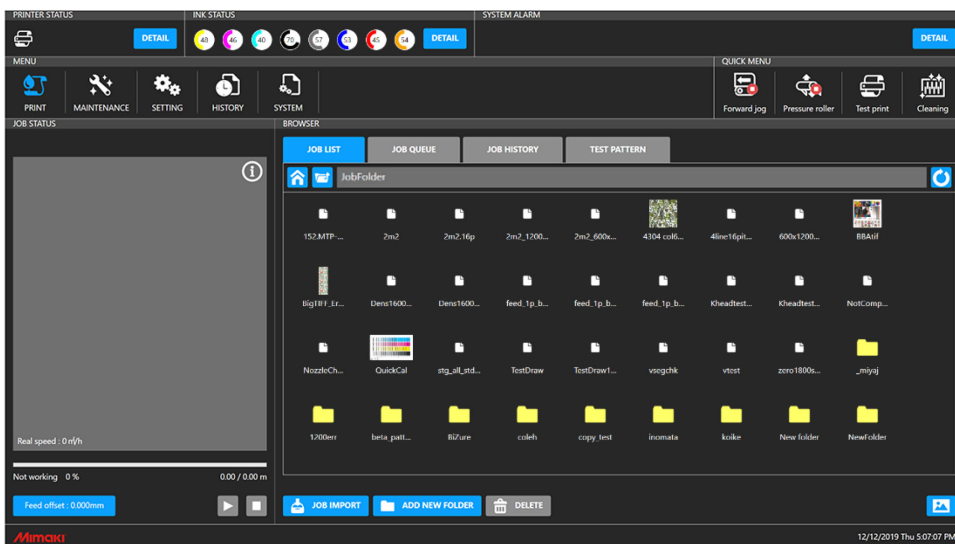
PRINTER STATUS
DETAIL
INK STATUS
48 46 40 76 57 53 45 54
DETAIL
SYSTEM ALARM
DETAIL

MENU
PRINT
MAINTENANCE
SETTING
HISTORY
SYSTEM

QUICK MENU
Forward jog
Pressure roller
Test print
Cleaning

JOB STATUS
Real speed : 0㎡/h
Not working 0 %
0.00 / 0.00 m
Feed offset : 0.000mm

BROWSER
JOB LIST
JOB QUEUE
JOB HISTORY
TEST PATTERN
JobFolder

152.MTP-...
2m2
2m2.16p
2m2_1200...
2m2_600x...
4304 col6...
4line16pit...
600x1200...
BBAtif
BigTIFF_Er...
Dens1600...
Dens1600...
feed_1p_b...
feed_1p_b...
feed_1p_b...
Kheadtest...
Kheadtest...
NotComp...
NozzleCh...
QuickCal
stg_all_std...
TestDraw
TestDraw1...
vsegchk
vtest
zero1800s...
_miyaj
1200err
beta_patt...
BiZure
coleh
copy_test
inomata
koike
New folder
NewFolder

JOB IMPORT
ADD NEW FOLDER
DELETE

Mimaki
12/12/2019 Thu 5:07:07 PM